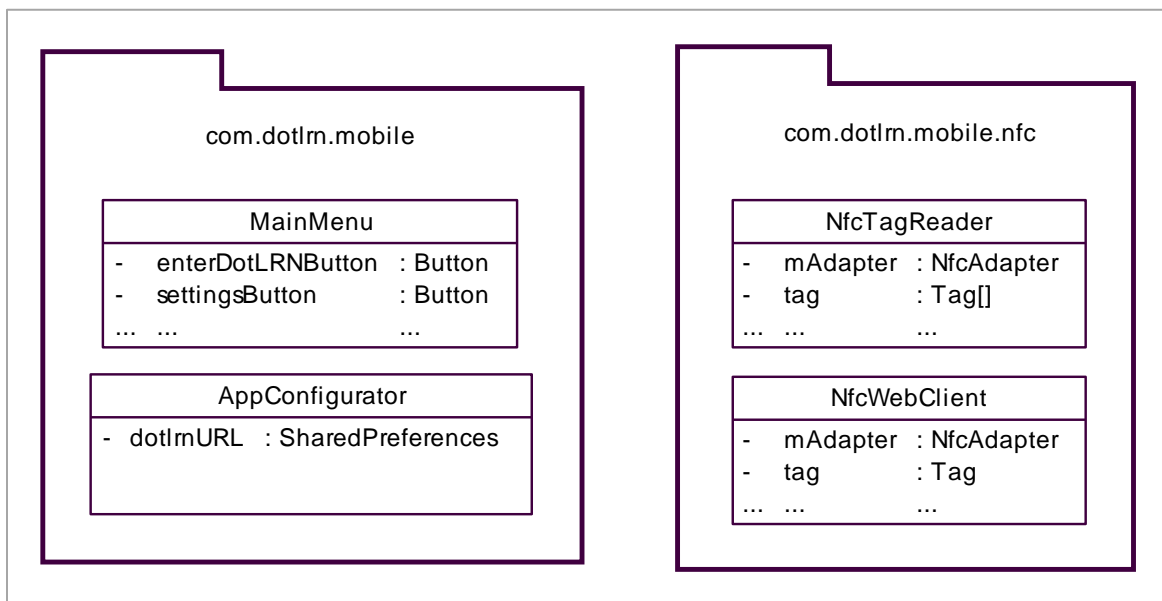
com.dotlrn.mobile

MainMenu

- enterDotLRNButton : Button
- settingsButton : Button
... ... ...

AppConfigurator

- dotlrnURL : SharedPreferences

com.dotlrn.mobile.nfc

NfcTagReader

- mAdapter : NfcAdapter
- tag : Tag[]
... ... ...

NfcWebClient

- mAdapter : NfcAdapter
- tag : Tag
... ... ...